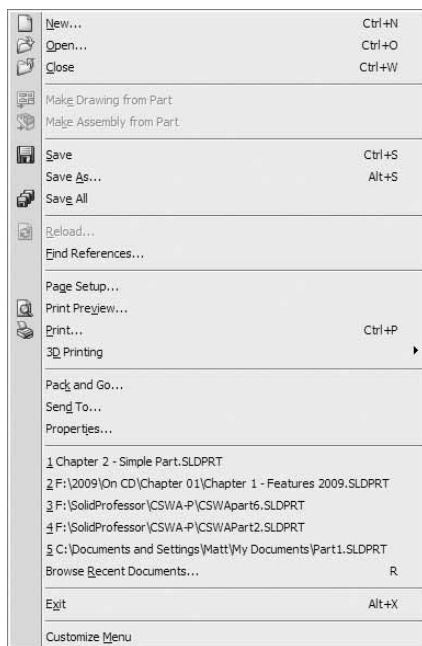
New... Ctrl+N
Open... Ctrl+O
Close Ctrl+W

Make Drawing from Part
Make Assembly from Part

Save Ctrl+S
Save As... Alt+S
Save All

Reload...
Find References...

Page Setup...
Print Preview...
Print... Ctrl+P
3D Printing

Pack and Go...
Send To...
Properties...

1 Chapter 2 - Simple Part.SLDPRT
2 F:\2009\On CD\Chapter 01\Chapter 1 - Features 2009.SLDPRT
3 F:\SolidProfessor\CSWA-P\CSWApart6.SLDPRT
4 F:\SolidProfessor\CSWA-P\CSWAPart2.SLDPRT
5 C:\Documents and Settings\Matt\My Documents\Part1.SLDPRT
Browse Recent Documents... R

Exit Alt+X

Customize Menu